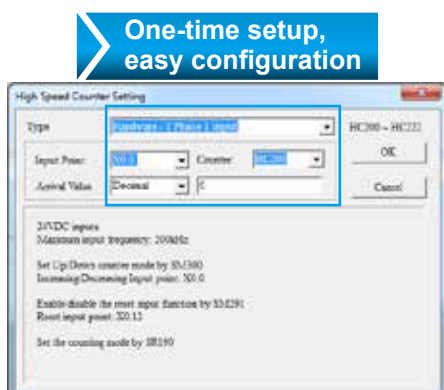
One-time setup, easy configuration

High Speed Counter Setting

Type
Hardware - 1 Phase 1 Input
HC200 ~ HC222

Input Point: X0.0
Counter: HC200
OK

Arrival Value: Decimal
0
Cancel

24VDC inputs
Maximum input frequency: 200kHz

Set Up/Down counter mode by SM300
Increasing/Decreasing Input point: X0.0

Enable/disable the reset input function by SM291
Reset input point: X0.11

Set the counting mode by SR190